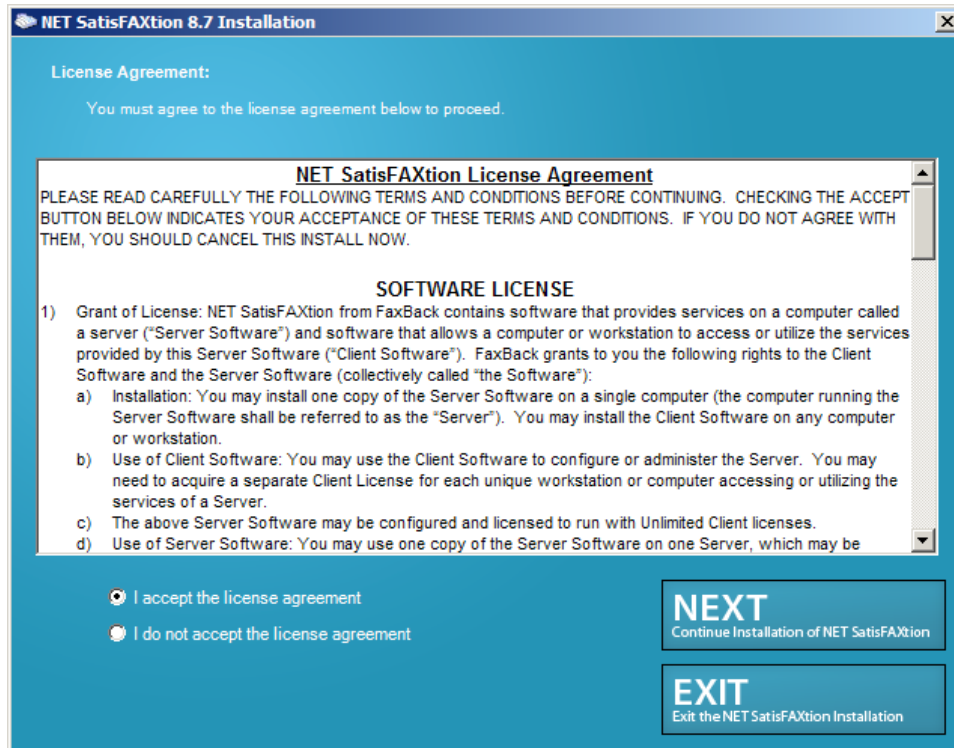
NET SatisFAXtion 8.7 Installation

License Agreement:

You must agree to the license agreement below to proceed.

NET SatisFAXtion License Agreement

PLEASE READ CAREFULLY THE FOLLOWING TERMS AND CONDITIONS BEFORE CONTINUING. CHECKING THE ACCEPT BUTTON BELOW INDICATES YOUR ACCEPTANCE OF THESE TERMS AND CONDITIONS. IF YOU DO NOT AGREE WITH THEM, YOU SHOULD CANCEL THIS INSTALL NOW.

SOFTWARE LICENSE

1) Grant of License: NET SatisFAXtion from FaxBack contains software that provides services on a computer called a server ("Server Software") and software that allows a computer or workstation to access or utilize the services provided by this Server Software ("Client Software"). FaxBack grants to you the following rights to the Client Software and the Server Software (collectively called "the Software"):

a) Installation: You may install one copy of the Server Software on a single computer (the computer running the Server Software shall be referred to as the "Server"). You may install the Client Software on any computer or workstation.

b) Use of Client Software: You may use the Client Software to configure or administer the Server. You may need to acquire a separate Client License for each unique workstation or computer accessing or utilizing the services of a Server.

c) The above Server Software may be configured and licensed to run with Unlimited Client licenses.

d) Use of Server Software: You may use one copy of the Server Software on one Server, which may be

I accept the license agreement

I do not accept the license agreement

NEXT
Continue Installation of NET SatisFAXtion

EXIT
Exit the NET SatisFAXtion Installation